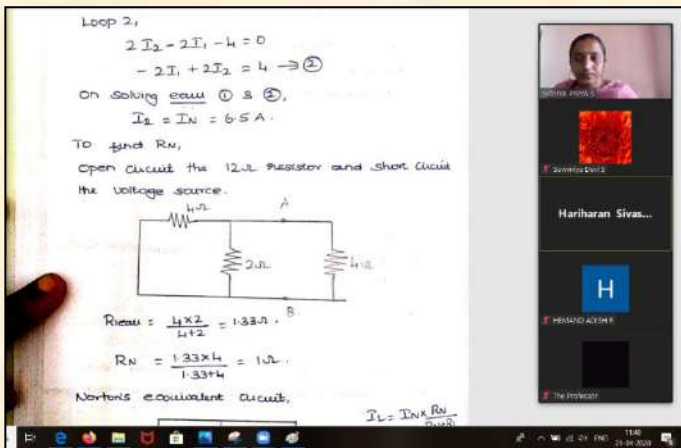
Loop 2,

$2I_2 - 2I_1 - 4 = 0$

$-2I_1 + 2I_2 = 4 \rightarrow ②$

On solving eqn ① & ②,

$I_2 = I_N = 6.5A$.

To find RN,

Open circuit the 12Ω resistor and short circuit the voltage source.

4Ω

A

2Ω

4Ω

B.

$R_{eau} = \frac{4 \times 2}{4+2} = 1.33Ω$.

$R_N = \frac{1.33 \times 4}{1.33+4} = 1Ω$.

Norton's equivalent circuit,

$I_L = I_N \times \frac{R_N}{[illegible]}$

Nithya Priya S

Sowmiya Devi S

Hariharan Sivas...

H

HEMAND ADESH R

The Professor

11:40
25-04-2020